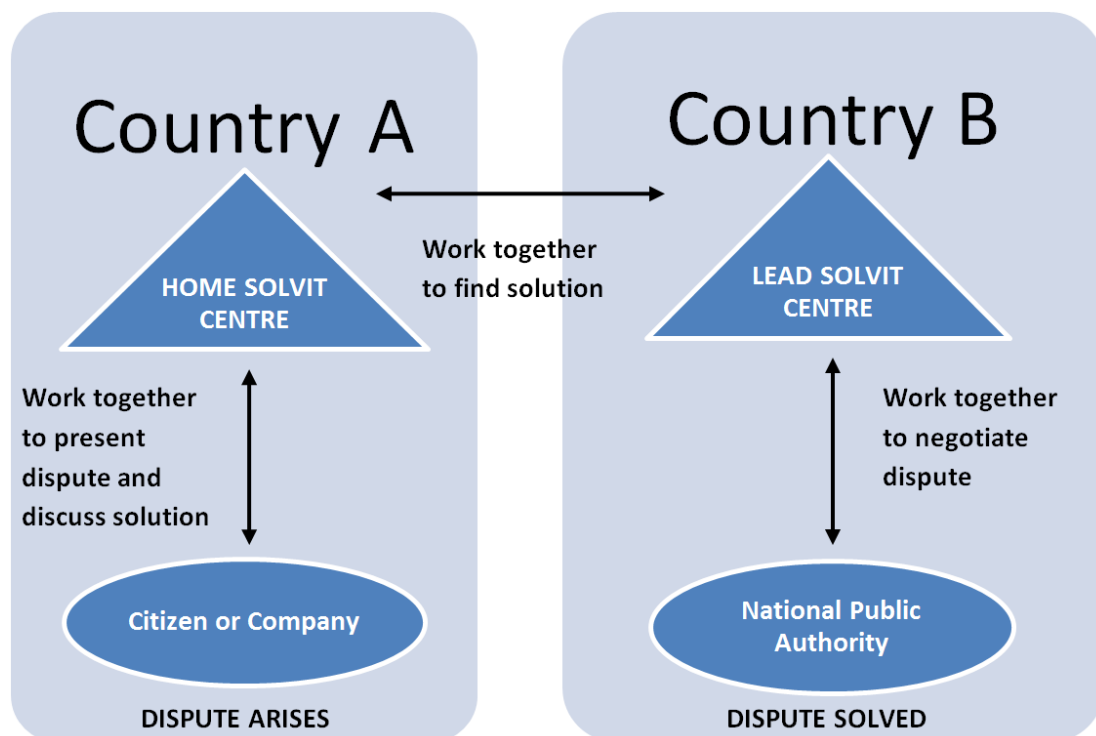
Country A

Country B

Work together to find solution

HOME SOLVIT CENTRE

LEAD SOLVIT CENTRE

Work together to present dispute and discuss solution

Work together to negotiate dispute

Citizen or Company

DISPUTE ARISES

National Public Authority

DISPUTE SOLVED